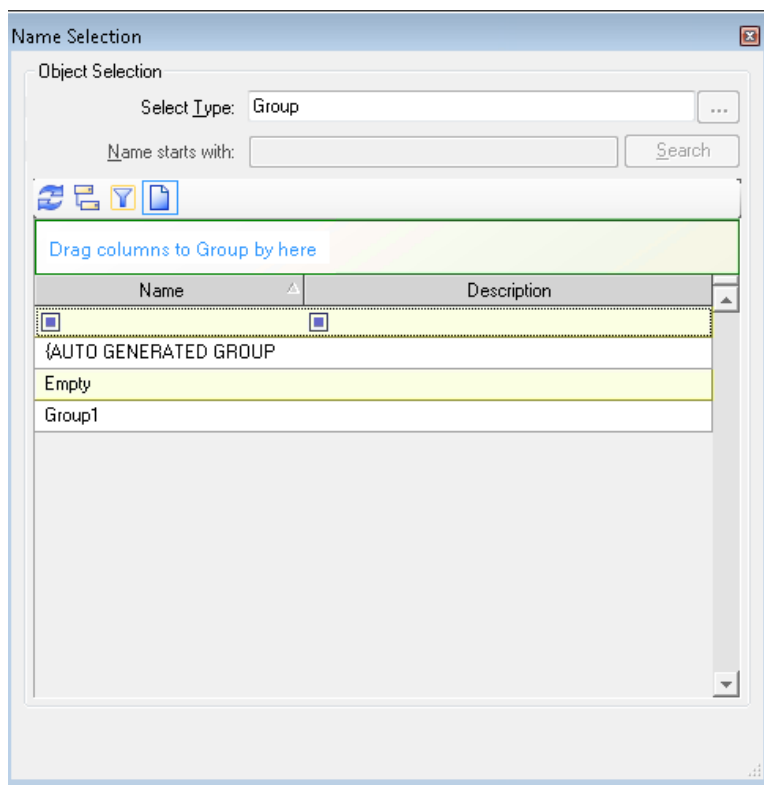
Name Selection

Object Selection

Select Type: Group ...

Name starts with: Search

Drag columns to Group by here

| Name | Description |
|---|---|
| {AUTO GENERATED GROUP | |
| Empty | |
| Group1 | |